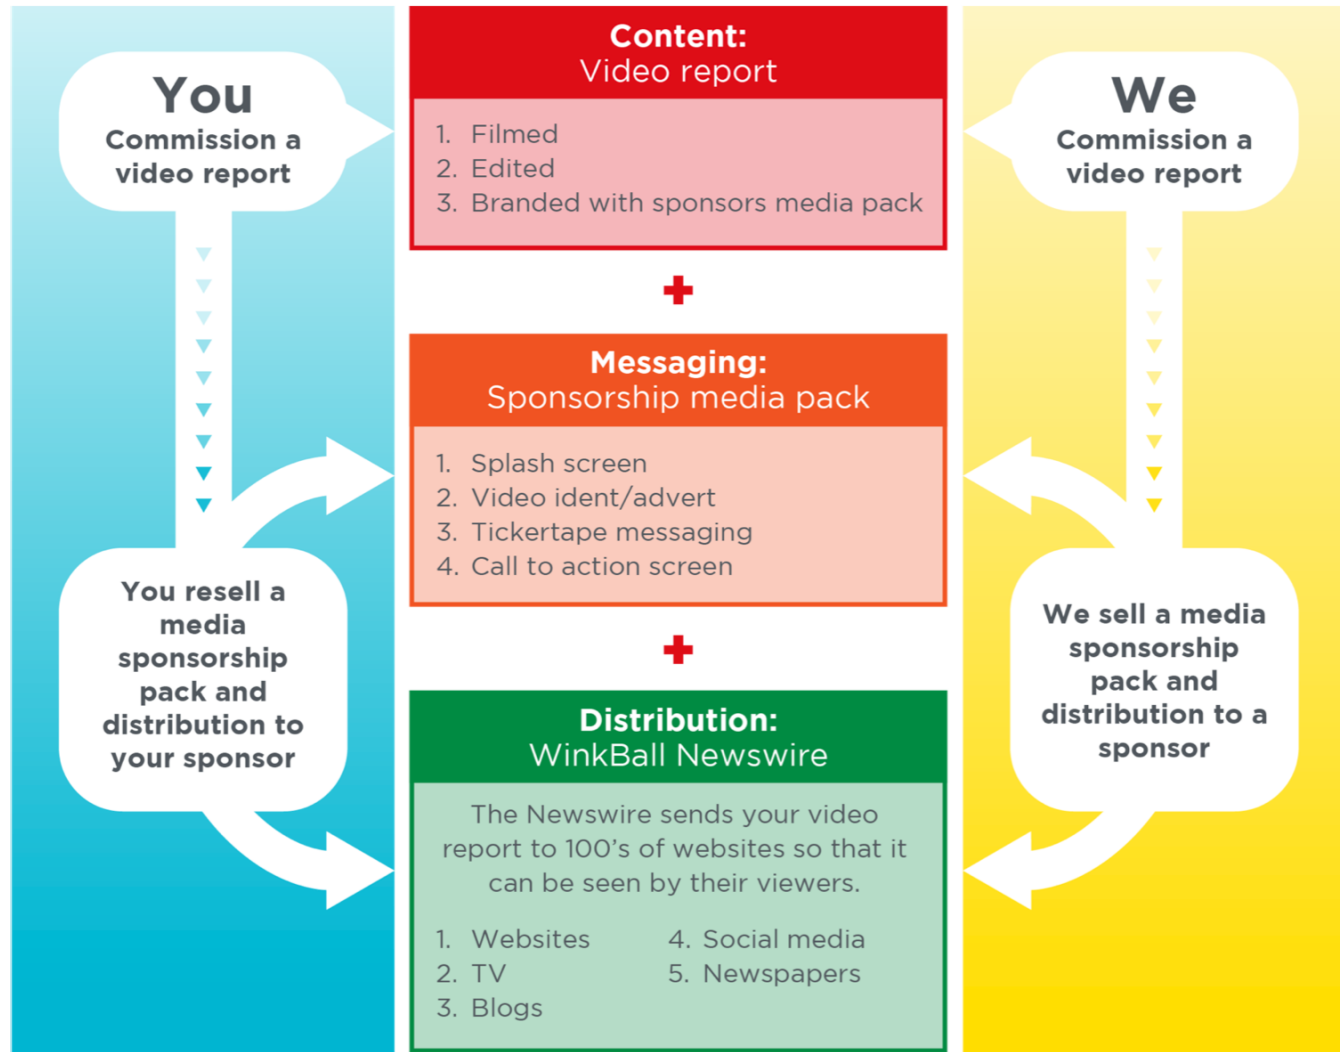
You
Commission a video report

You resell a media sponsorship pack and distribution to your sponsor

Content:
Video report

1. Filmed
2. Edited
3. Branded with sponsors media pack

+

Messaging:
Sponsorship media pack

1. Splash screen
2. Video ident/advert
3. Tickertape messaging
4. Call to action screen

+

Distribution:
WinkBall Newswire

The Newswire sends your video report to 100's of websites so that it can be seen by their viewers.

1. Websites
2. TV
3. Blogs
4. Social media
5. Newspapers

We
Commission a video report

We sell a media sponsorship pack and distribution to a sponsor